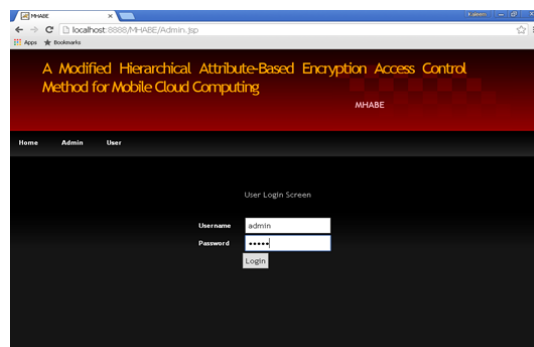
MHABE

localhost:8888/MHABE/Admin.jsp

Apps Bookmarks

A Modified Hierarchical Attribute-Based Encryption Access Control Method for Mobile Cloud Computing

MHABE

Home Admin User

User Login Screen

Username admin

Password •••••

Login